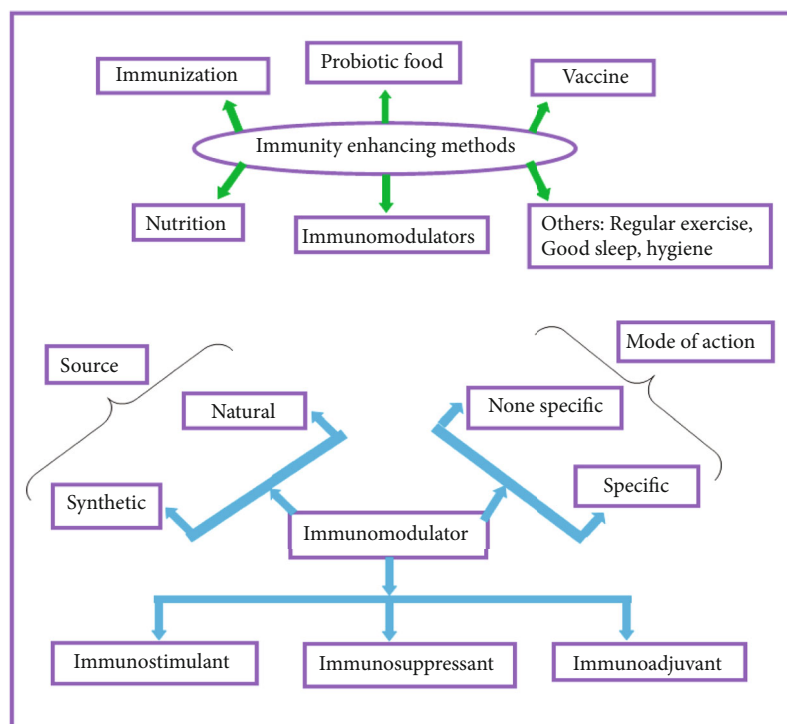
Immunization

Probiotic food

Vaccine

Immunity enhancing methods

Nutrition

Immunomodulators

Others: Regular exercise, Good sleep, hygiene

Source

Mode of action

Natural

None specific

Synthetic

Specific

Immunomodulator

Immunostimulant

Immunosuppressant

Immunoadjuvant